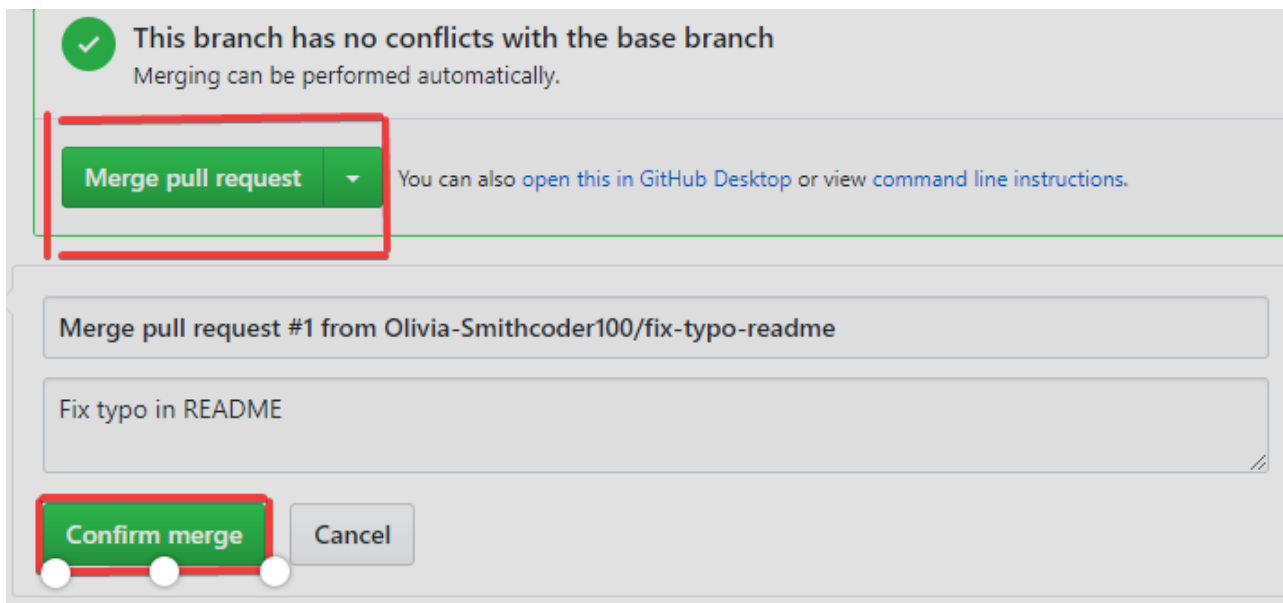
This branch has no conflicts with the base branch

Merging can be performed automatically.

Merge pull request

You can also open this in GitHub Desktop or view command line instructions.

Merge pull request #1 from Olivia-Smithcoder100/fix-typo-readme

Fix typo in README

Confirm merge

Cancel